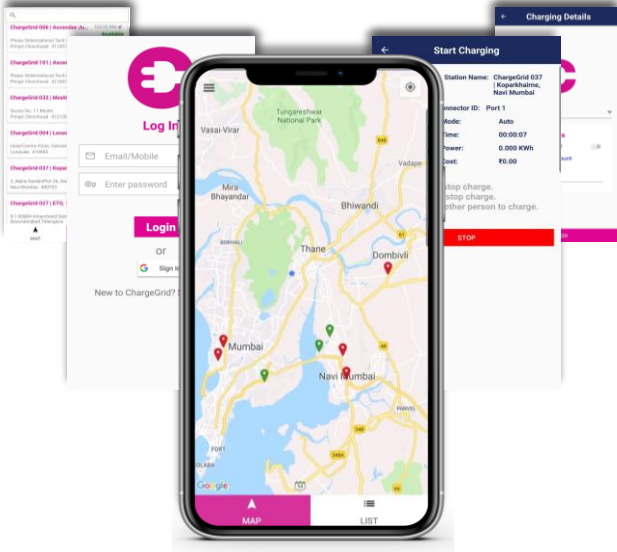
ChargeGrid 036 | Aeroville Ai...
Available
ChargeGrid 101 | Aeron
ChargeGrid 033 | Mosh
ChargeGrid 004 | Loren
ChargeGrid 037 | Kopa
ChargeGrid 037 | ETO,

Log In
Email/Mobile
Enter password
Login
or
Sign In
New to ChargeGrid? S

Start Charging
Station Name: ChargeGrid 037 | Koparkhairne, Navi Mumbai
Connector ID: Port 1
Mode: Auto
Time: 00:00:07
Power: 0.00 KWh
Cost: ₹0.00
stop charge.
stop charge.
ther person to charge.
STOP

Charging Details

Tungareshwar National Park
Vasai-Virar
Mira Bhayandar
Bhiwandi
Thane
Dombivli
Mumbai
Navi Mumbai
Vadape
PANVEL
FORT
Google
MAP
LIST